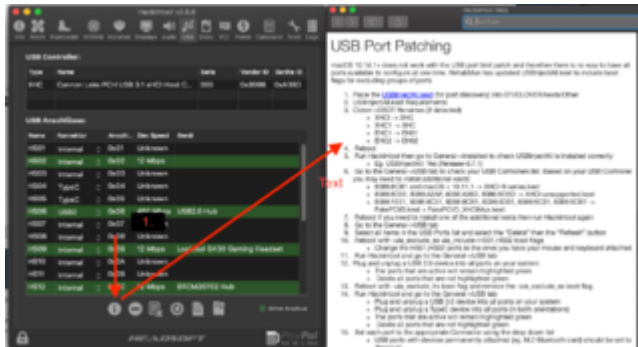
Hackintool v2.8.6

USB Controllers

| Type | Name | Series | Vendor ID | Device ID |
|---|---|---|---|---|
| XHC | Cannon Lake PCH USB 3.1 xHCI Host C... | 300 | 0x8086 | 0xA36D |

USB Ports (Count)

| Name | Connector | Address | Dev Speed | Device |
|---|---|---|---|---|
| HS01 | Internal | 0x01 | Unknown | |
| HS02 | Internal | 0x02 | 12 Mbps | |
| HS03 | Internal | 0x03 | Unknown | |
| HS04 | TypeC | 0x04 | Unknown | |
| HS05 | TypeC | 0x05 | Unknown | |
| HS06 | USB2 | 0x06 | | USB2.0 Hub |
| HS07 | Internal | 0x07 | Unknown | |
| HS08 | Internal | 0x08 | Unknown | |
| HS09 | Internal | 0x09 | 12 Mbps | Logitech G430 Gaming Headset |
| HS10 | Internal | 0x0A | Unknown | |
| HS11 | Internal | 0x0B | Unknown | |
| HS12 | Internal | 0x0C | 12 Mbps | BRCM20702 Hub |

1.

Text

HEADSOFT

USB Port Patching

macOS 10.14.1+ does not work with the USB port limit patch and therefore there is no way to have all ports available to configure at one time. RehabMan has updated USBInjectAll.kext to include boot flags for excluding groups of ports.

1. Place the USBInjectAll.kext (for port discovery) into EFI/CLOVER/kexts/Other
2. USBInjectAll.kext Requirements
3. Covert USB3? Renames (if detected)
4. Reboot
5. Run Hackintool then go to General → Installed to check USBInjectAll is installed correctly
6. Go to the General → USB tab to check your USB Controller list
7. Reboot if you need to install one of the additional kexts then run Hackintool again
8. Go to the General → USB tab
9. Select all items in the USB Ports list and select the "Delete" then the "Refresh" button
10. Reboot with uia_exclude_ss etc. include
11. Run Hackintool and go to the General → USB tab
12. Plug and unplug a USB 3.0 device into all ports on your system
13. Reboot with uia_exclude_hs boot flag and remove the uia_exclude_ss boot flag
14. Run Hackintool and go to the General → USB tab
15. Set each port to the appropriate Connector using the drop down list